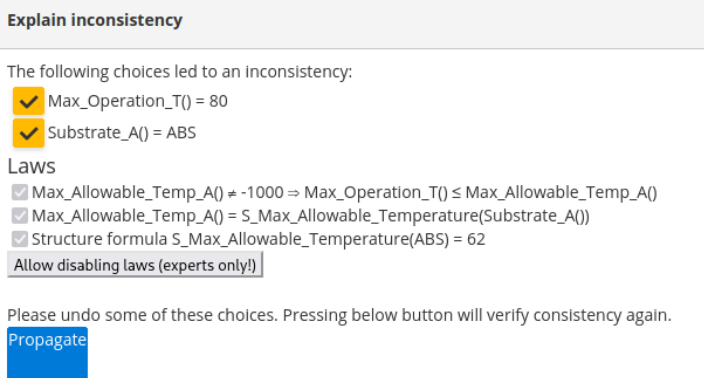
Explain inconsistency

The following choices led to an inconsistency:

Max_Operation_T() = 80

Substrate_A() = ABS

Laws

Max_Allowable_Temp_A() ≠ -1000 ⇒ Max_Operation_T() ≤ Max_Allowable_Temp_A()

Max_Allowable_Temp_A() = S_Max_Allowable_Temperature(Substrate_A())

Structure formula S_Max_Allowable_Temperature(ABS) = 62

Allow disabling laws (experts only!)

Please undo some of these choices. Pressing below button will verify consistency again.

Propagate